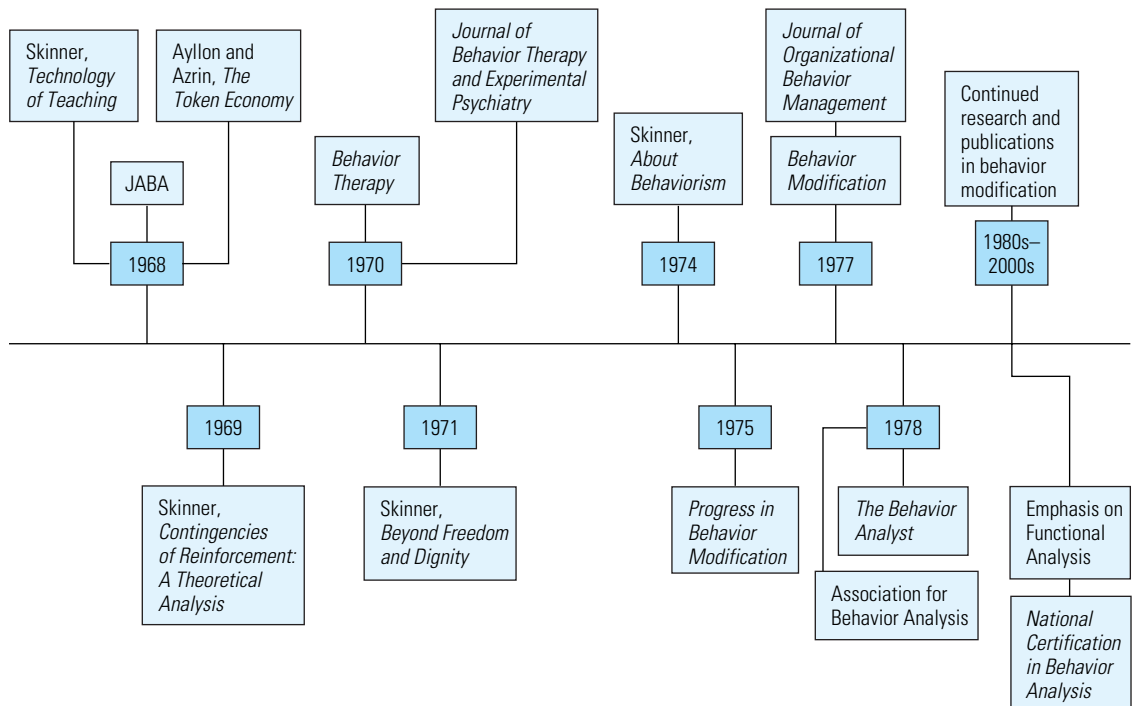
Skinner, *Technology of Teaching*

JABA

Ayllon and Azrin, *The Token Economy*

1968

*Behavior Therapy*

*Journal of Behavior Therapy and Experimental Psychiatry*

1970

Skinner, *About Behaviorism*

1974

*Journal of Organizational Behavior Management*

*Behavior Modification*

1977

Continued research and publications in behavior modification

1980s–2000s

1969

Skinner, *Contingencies of Reinforcement: A Theoretical Analysis*

1971

Skinner, *Beyond Freedom and Dignity*

1975

*Progress in Behavior Modification*

1978

*The Behavior Analyst*

Association for Behavior Analysis

Emphasis on Functional Analysis

*National Certification in Behavior Analysis*